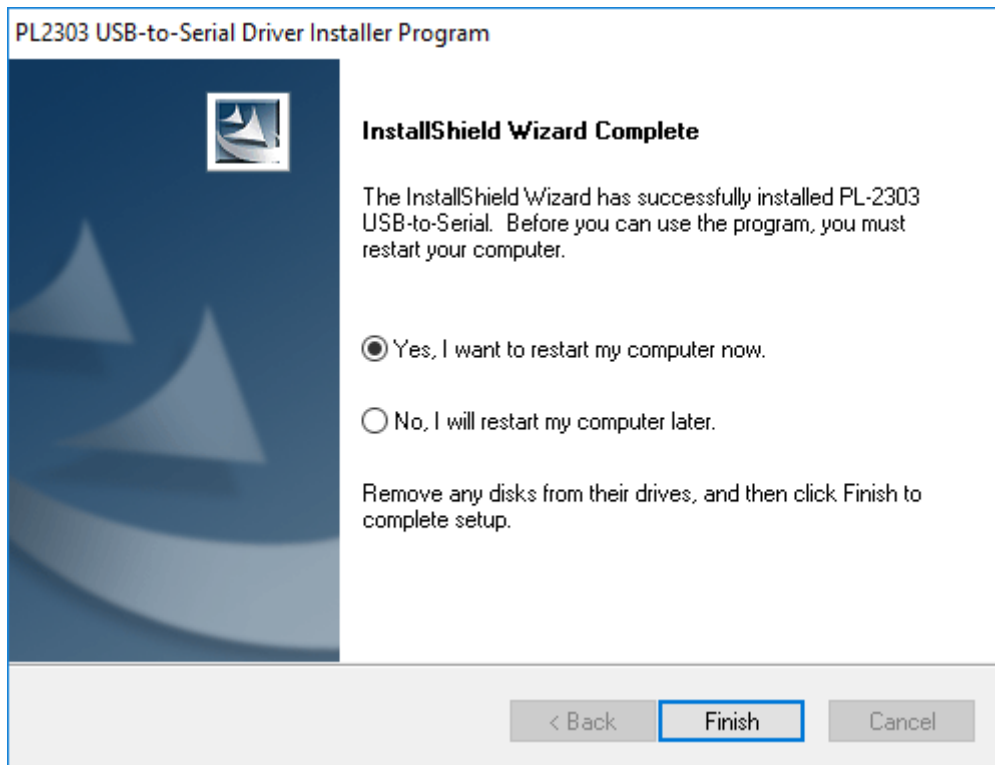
PL2303 USB-to-Serial Driver Installer Program

InstallShield Wizard Complete

The InstallShield Wizard has successfully installed PL-2303 USB-to-Serial. Before you can use the program, you must restart your computer.

Yes, I want to restart my computer now.

No, I will restart my computer later.

Remove any disks from their drives, and then click Finish to complete setup.

< Back Finish Cancel